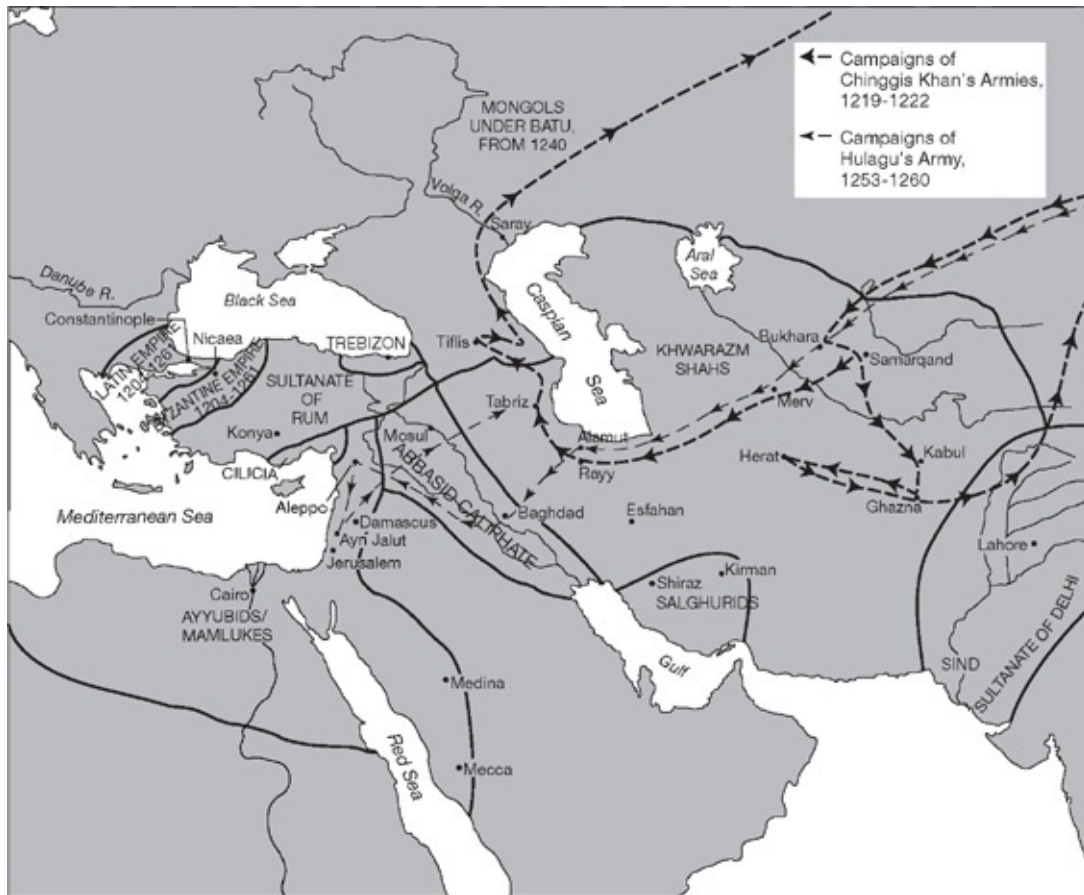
Campaigns of Chinggis Khan's Armies, 1219-1222

Campaigns of Hulagu's Army, 1253-1260

MONGOLS UNDER BATU, FROM 1240

Volga R.

Saray

Aral Sea

Danube R.

Black Sea

Caspian Sea

Constantinople

LATIN EMPIRE 1204-1261

Nicaea

BYZANTINE EMPIRE 1204-1261

TREBIZON

Tiflis

KHWARAZM SHAHS

Bukhara

Samarqand

SULTANATE OF RUM

Tabriz

Merv

Konya

Mosul

Alamut

Kabul

Rayy

Herat

CILICIA

ABBASID CALIPHATE

Aleppo

Baghdad

Esfahan

Ghazna

Mediterranean Sea

Damascus

Ayn Jalut

Jerusalem

Lahore

Kirman

Shiraz

SALGHURIDS

Cairo

AYYUBIDS/ MAMLUKES

Gulf

SIND

SULTANATE OF DELHI

Medina

Red Sea

Mecca